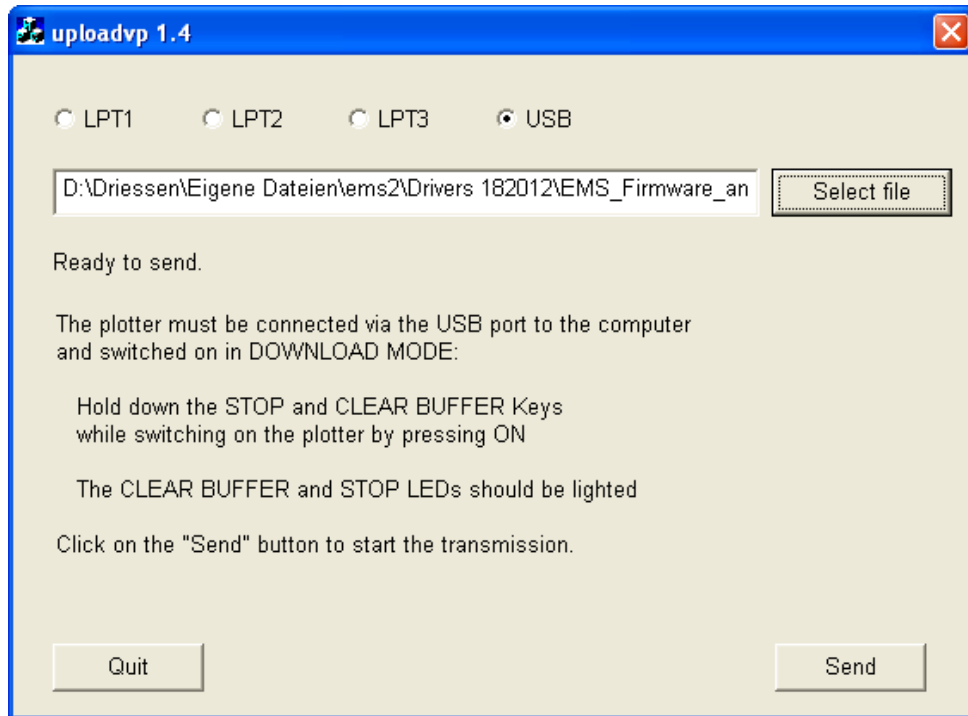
uploadvp 1.4

LPT1 LPT2 LPT3 USB

D:\Driessen\Eigene Dateien\ems2\Drivers 182012\EMS_Firmware_an

Select file

Ready to send.

The plotter must be connected via the USB port to the computer and switched on in DOWNLOAD MODE:

Hold down the STOP and CLEAR BUFFER Keys while switching on the plotter by pressing ON

The CLEAR BUFFER and STOP LEDs should be lighted

Click on the "Send" button to start the transmission.

Quit

Send